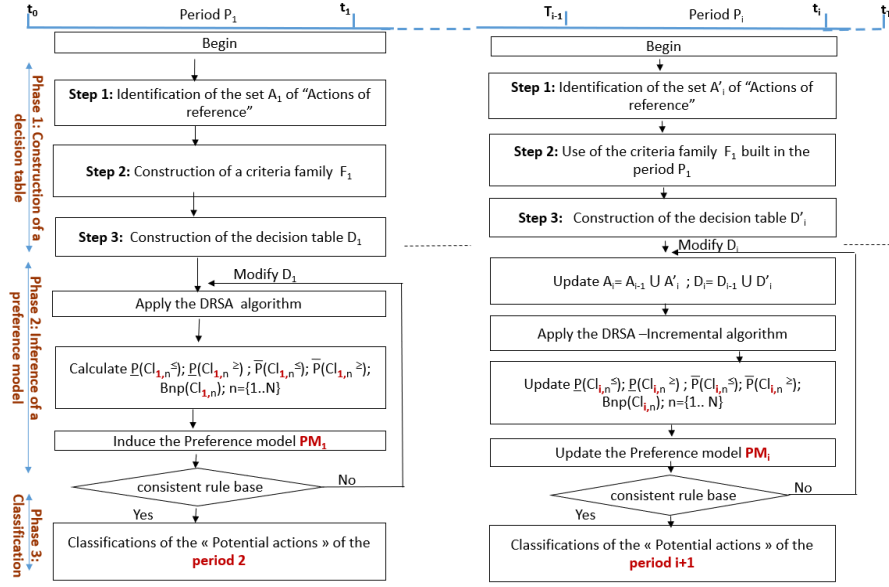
$t_0$ Period $P_1$ $t_1$

$T_{i-1}$ Period $P_i$ $t_i$ $t_{i}$

Phase 1: Construction of a decision table

Phase 2: Inference of a preference model

Phase 3: Classification

Begin

**Step 1:** Identification of the set $A_1$ of "Actions of reference"

**Step 2:** Construction of a criteria family $F_1$

**Step 3:** Construction of the decision table $D_1$

Modify $D_1$

Apply the DRSA algorithm

Calculate $\underline{P}(Cl_{1,n}^{\leq})$; $\underline{P}(Cl_{1,n}^{\geq})$ ; $\overline{P}(Cl_{1,n}^{\leq})$; $\overline{P}(Cl_{1,n}^{\geq})$; $Bnp(Cl_{1,n})$; n={1..N}

Induce the Preference model **$PM_1$**

consistent rule base

No

Yes

Classifications of the « Potential actions » of the **period 2**

Begin

**Step 1:** Identification of the set $A'_i$ of "Actions of reference"

**Step 2:** Use of the criteria family $F_1$ built in the period $P_1$

**Step 3:** Construction of the decision table $D'_i$

Modify $D_i$

Update $A_i = A_{i-1} \cup A'_i$ ; $D_i = D_{i-1} \cup D'_i$

Apply the DRSA –Incremental algorithm

Update $\underline{P}(Cl_{i,n}^{\leq})$; $\underline{P}(Cl_{i,n}^{\geq})$ ; $\overline{P}(Cl_{i,n}^{\leq})$; $\overline{P}(Cl_{i,n}^{\geq})$; $Bnp(Cl_{i,n})$; n={1.. N}

Update the Preference model **$PM_i$**

consistent rule base

No

Yes

Classifications of the « Potential actions » of the **period i+1**